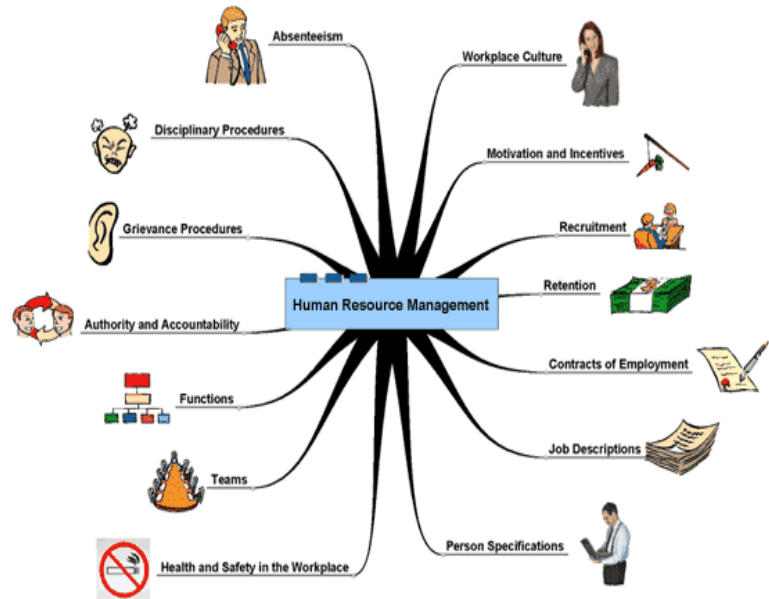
Human Resource Management

Absenteeism

Disciplinary Procedures

Grievance Procedures

Authority and Accountability

Functions

Teams

Health and Safety in the Workplace

Workplace Culture

Motivation and Incentives

Recruitment

Retention

Contracts of Employment

Job Descriptions

Person Specifications